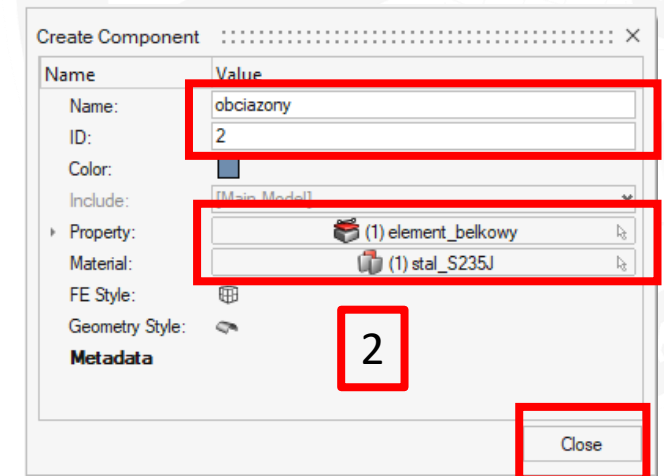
Create Component ×

| Name | Value |
|---|---|
| Name: | obciazony |
| ID: | 2 |
| Color: | |
| Include: | [Main Model] |
| Property: | (1) element_belkowy |
| Material: | (1) stal_S235J |
| FE Style: | |
| Geometry Style: | |
| **Metadata** | |

2

Close